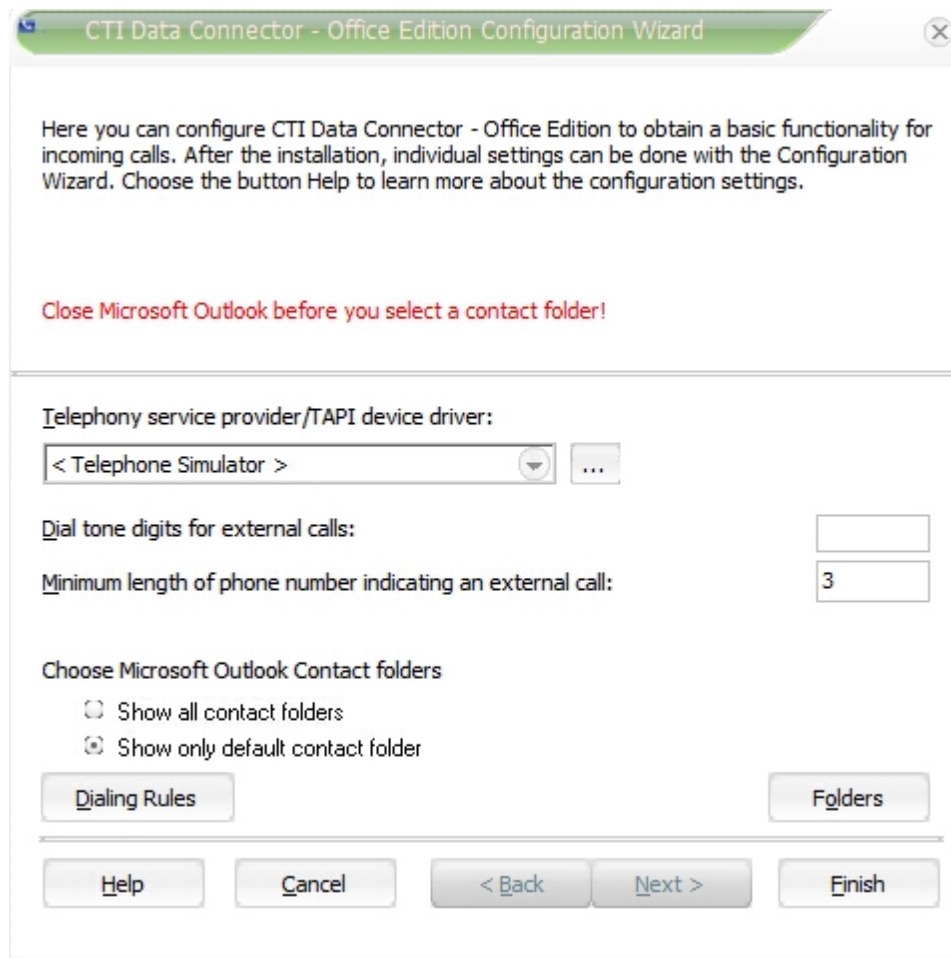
CTI Data Connector - Office Edition Configuration Wizard

Here you can configure CTI Data Connector - Office Edition to obtain a basic functionality for incoming calls. After the installation, individual settings can be done with the Configuration Wizard. Choose the button Help to learn more about the configuration settings.

Close Microsoft Outlook before you select a contact folder!

Telephony service provider/TAPI device driver:

< Telephone Simulator >

...

Dial tone digits for external calls:

Minimum length of phone number indicating an external call:

3

Choose Microsoft Outlook Contact folders

Show all contact folders

Show only default contact folder

Dialing Rules

Folders

Help

Cancel

< Back

Next >

Finish